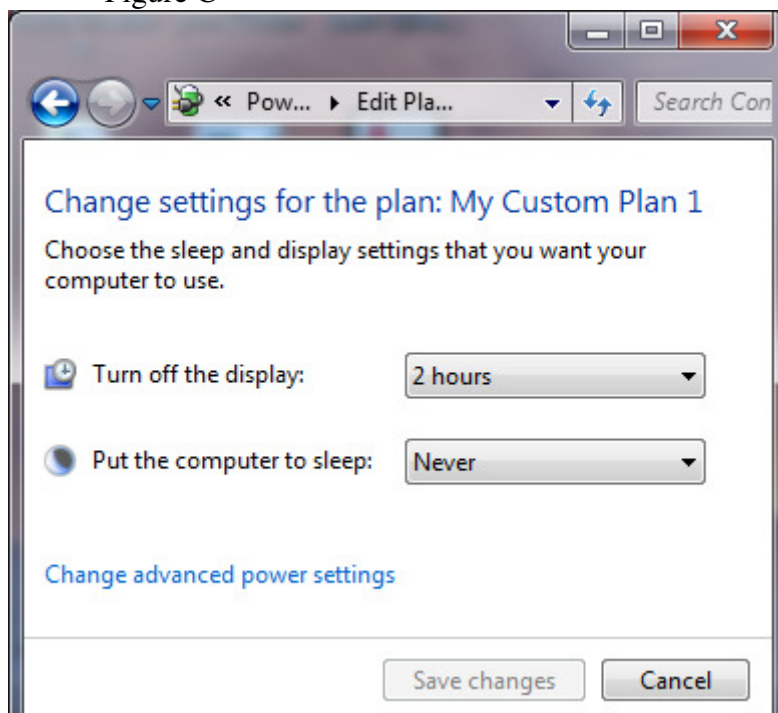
Figure C

« Pow... ▸ Edit Pla...

Search Con

Change settings for the plan: My Custom Plan 1

Choose the sleep and display settings that you want your computer to use.

Turn off the display: 2 hours

Put the computer to sleep: Never

Change advanced power settings

Save changes

Cancel